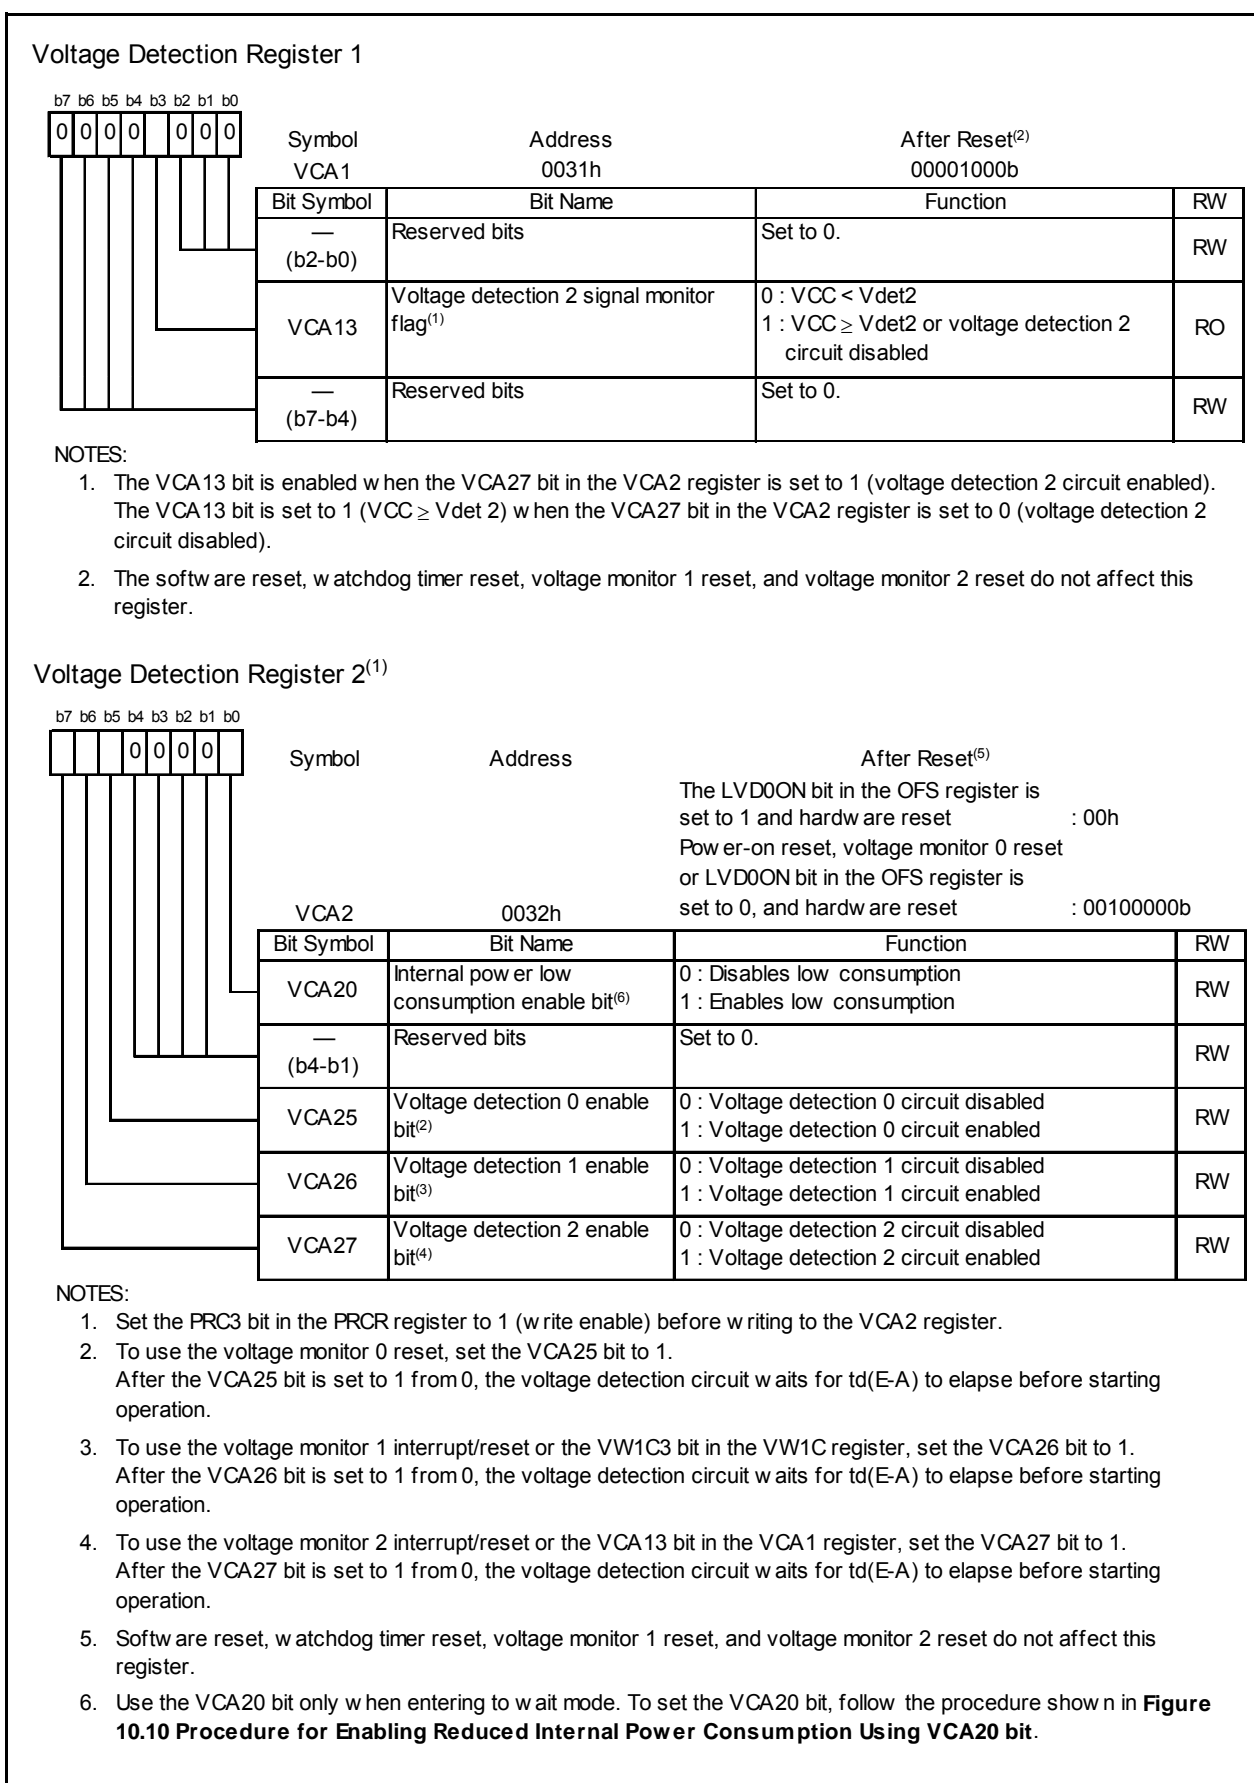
Voltage Detection Register 1

b7 b6 b5 b4 b3 b2 b1 b0
0 0 0 0   0 0 0

| Symbol | Address | After Reset$^{(2)}$ |
|---|---|---|
| VCA1 | 0031h | 00001000b |

| Bit Symbol | Bit Name | Function | RW |
|---|---|---|---|
| — (b2-b0) | Reserved bits | Set to 0. | RW |
| VCA13 | Voltage detection 2 signal monitor flag$^{(1)}$ | 0 : VCC < Vdet2<br>1 : VCC $\geq$ Vdet2 or voltage detection 2 circuit disabled | RO |
| — (b7-b4) | Reserved bits | Set to 0. | RW |

NOTES:
1. The VCA13 bit is enabled w hen the VCA27 bit in the VCA2 register is set to 1 (voltage detection 2 circuit enabled). The VCA13 bit is set to 1 (VCC $\geq$ Vdet 2) w hen the VCA27 bit in the VCA2 register is set to 0 (voltage detection 2 circuit disabled).
2. The softw are reset, w atchdog timer reset, voltage monitor 1 reset, and voltage monitor 2 reset do not affect this register.

Voltage Detection Register 2$^{(1)}$

b7 b6 b5 b4 b3 b2 b1 b0
      0 0 0 0

Symbol VCA2
Address 0032h
After Reset$^{(5)}$
The LVD0ON bit in the OFS register is set to 1 and hardw are reset : 00h
Pow er-on reset, voltage monitor 0 reset or LVD0ON bit in the OFS register is set to 0, and hardw are reset : 00100000b

| Bit Symbol | Bit Name | Function | RW |
|---|---|---|---|
| VCA20 | Internal pow er low consumption enable bit$^{(6)}$ | 0 : Disables low consumption<br>1 : Enables low consumption | RW |
| — (b4-b1) | Reserved bits | Set to 0. | RW |
| VCA25 | Voltage detection 0 enable bit$^{(2)}$ | 0 : Voltage detection 0 circuit disabled<br>1 : Voltage detection 0 circuit enabled | RW |
| VCA26 | Voltage detection 1 enable bit$^{(3)}$ | 0 : Voltage detection 1 circuit disabled<br>1 : Voltage detection 1 circuit enabled | RW |
| VCA27 | Voltage detection 2 enable bit$^{(4)}$ | 0 : Voltage detection 2 circuit disabled<br>1 : Voltage detection 2 circuit enabled | RW |

NOTES:
1. Set the PRC3 bit in the PRCR register to 1 (w rite enable) before w riting to the VCA2 register.
2. To use the voltage monitor 0 reset, set the VCA25 bit to 1.
After the VCA25 bit is set to 1 from 0, the voltage detection circuit w aits for td(E-A) to elapse before starting operation.
3. To use the voltage monitor 1 interrupt/reset or the VW1C3 bit in the VW1C register, set the VCA26 bit to 1.
After the VCA26 bit is set to 1 from 0, the voltage detection circuit w aits for td(E-A) to elapse before starting operation.
4. To use the voltage monitor 2 interrupt/reset or the VCA13 bit in the VCA1 register, set the VCA27 bit to 1.
After the VCA27 bit is set to 1 from 0, the voltage detection circuit w aits for td(E-A) to elapse before starting operation.
5. Softw are reset, w atchdog timer reset, voltage monitor 1 reset, and voltage monitor 2 reset do not affect this register.
6. Use the VCA20 bit only w hen entering to w ait mode. To set the VCA20 bit, follow the procedure show n in **Figure 10.10 Procedure for Enabling Reduced Internal Power Consumption Using VCA20 bit**.